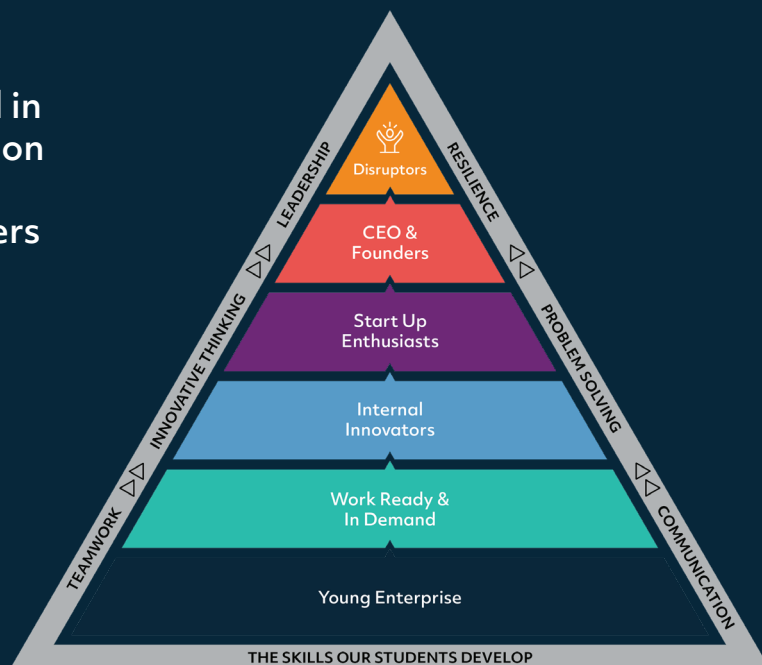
l in
on
ers

Disruptors
CEO & Founders
Start Up Enthusiasts
Internal Innovators
Work Ready & In Demand
Young Enterprise

LEADERSHIP
INNOVATIVE THINKING
TEAMWORK
RESILIENCE
PROBLEM SOLVING
COMMUNICATION

THE SKILLS OUR STUDENTS DEVELOP